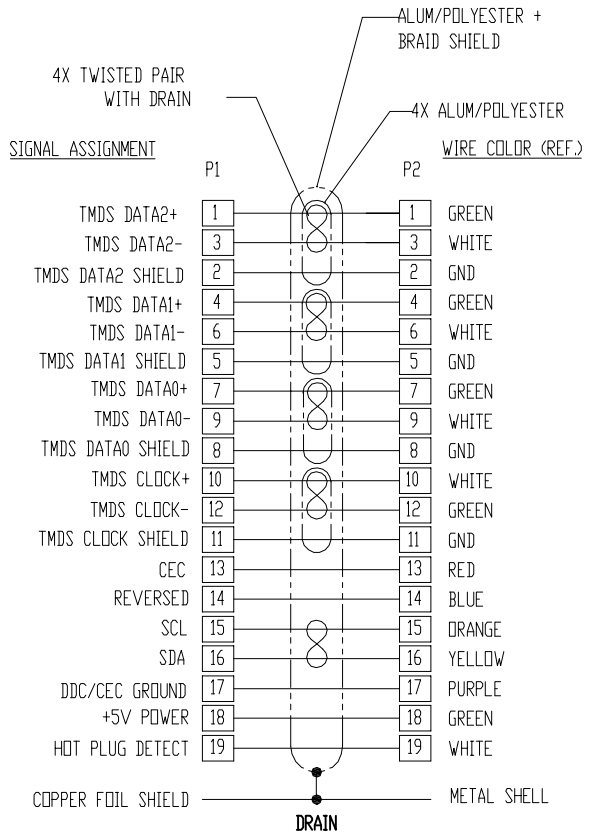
ALUM/POLYESTER + BRAID SHIELD

4X TWISTED PAIR WITH DRAIN

4X ALUM/POLYESTER

SIGNAL ASSIGNMENT

WIRE COLOR (REF.)

P1

P2

| SIGNAL ASSIGNMENT | P1 | P2 | WIRE COLOR (REF.) |
|---|---|---|---|
| TMDS DATA2+ | 1 | 1 | GREEN |
| TMDS DATA2- | 3 | 3 | WHITE |
| TMDS DATA2 SHIELD | 2 | 2 | GND |
| TMDS DATA1+ | 4 | 4 | GREEN |
| TMDS DATA1- | 6 | 6 | WHITE |
| TMDS DATA1 SHIELD | 5 | 5 | GND |
| TMDS DATA0+ | 7 | 7 | GREEN |
| TMDS DATA0- | 9 | 9 | WHITE |
| TMDS DATA0 SHIELD | 8 | 8 | GND |
| TMDS CLOCK+ | 10 | 10 | WHITE |
| TMDS CLOCK- | 12 | 12 | GREEN |
| TMDS CLOCK SHIELD | 11 | 11 | GND |
| CEC | 13 | 13 | RED |
| REVERSED | 14 | 14 | BLUE |
| SCL | 15 | 15 | ORANGE |
| SDA | 16 | 16 | YELLOW |
| DDC/CEC GROUND | 17 | 17 | PURPLE |
| +5V POWER | 18 | 18 | GREEN |
| HOT PLUG DETECT | 19 | 19 | WHITE |

COPPER FOIL SHIELD

METAL SHELL

DRAIN